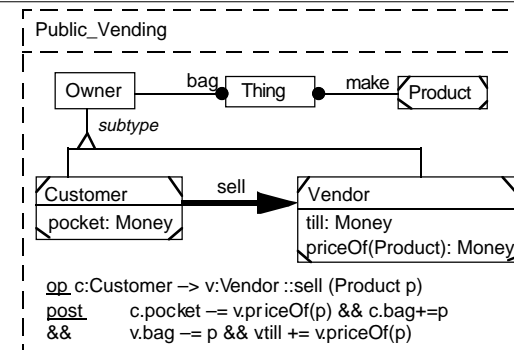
Public_Vending

Owner

bag

Thing

make

Product

subtype

Customer

pocket: Money

sell

Vendor

till: Money

priceOf(Product): Money

op c:Customer –> v:Vendor ::sell (Product p)
post c.pocket –= v.priceOf(p) && c.bag+=p
&& v.bag –= p && v.till += v.priceOf(p)